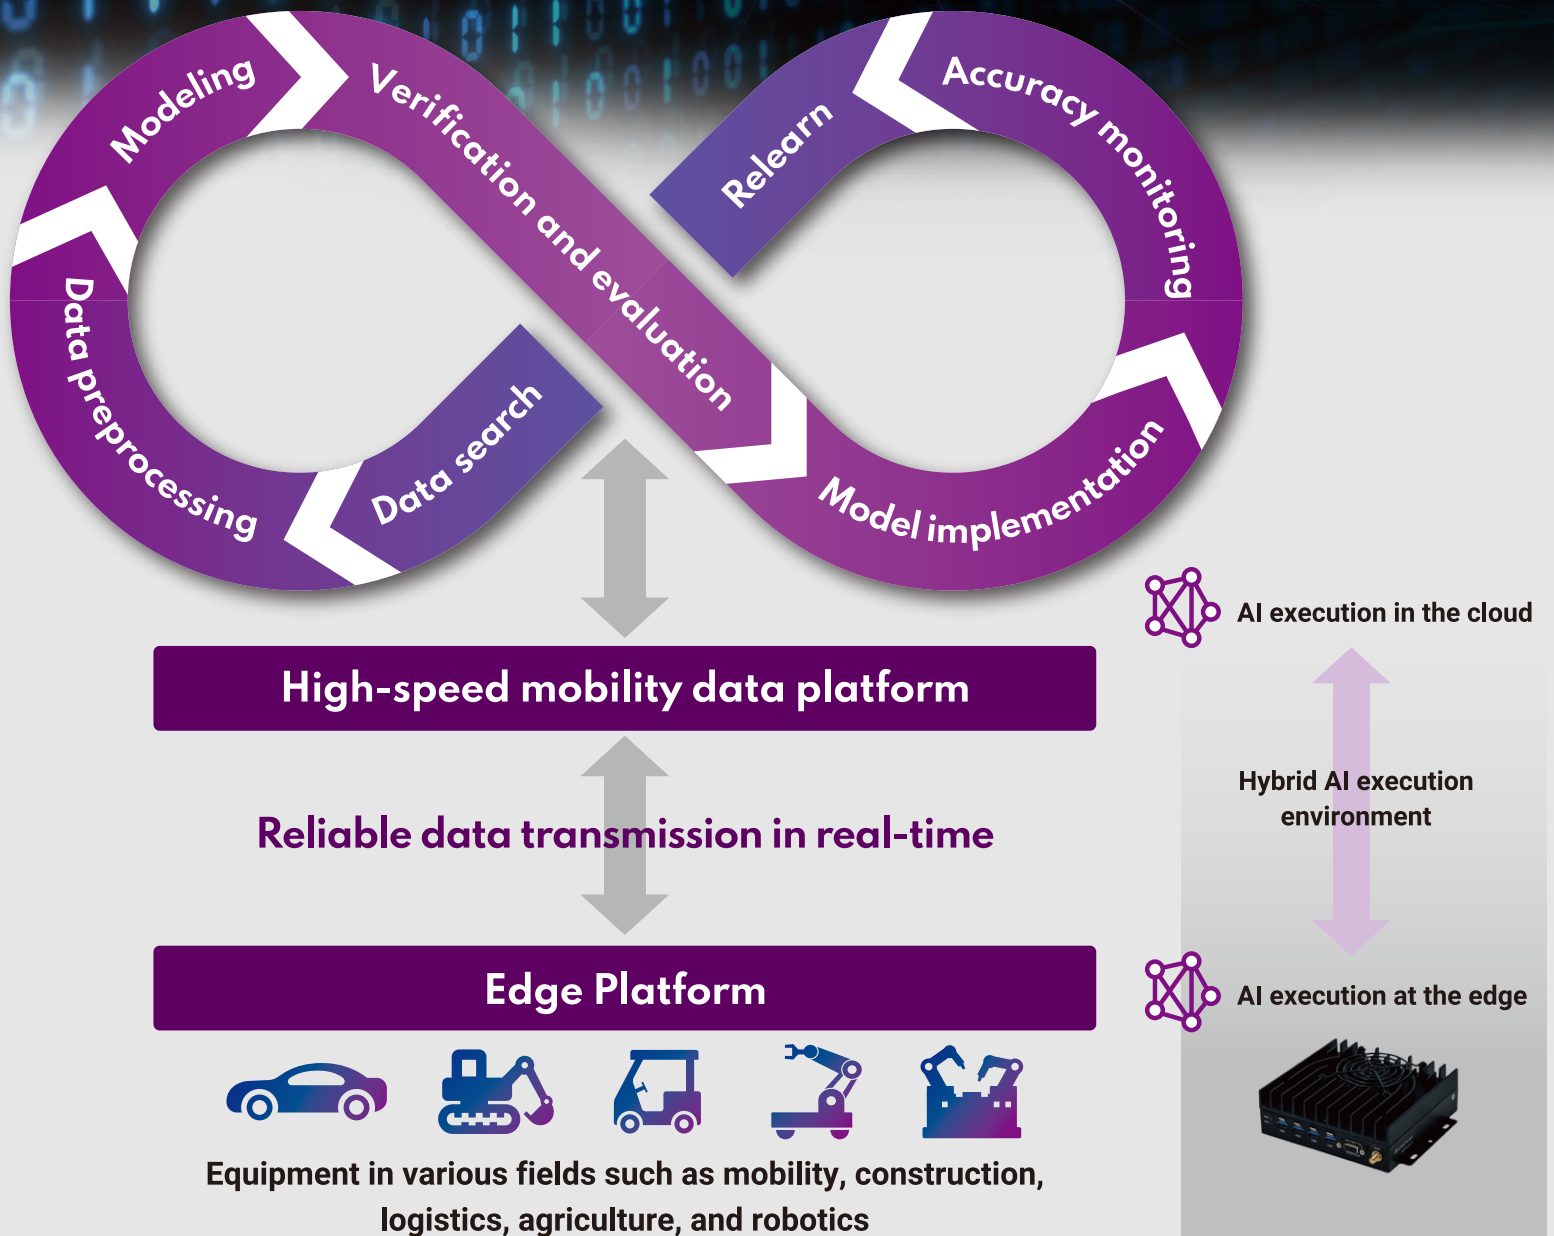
Modeling

Verification and evaluation

Relearn

Accuracy monitoring

Data preprocessing

Data search

Model implementation

High-speed mobility data platform

Reliable data transmission in real-time

Edge Platform

Equipment in various fields such as mobility, construction, logistics, agriculture, and robotics

AI execution in the cloud

Hybrid AI execution environment

AI execution at the edge